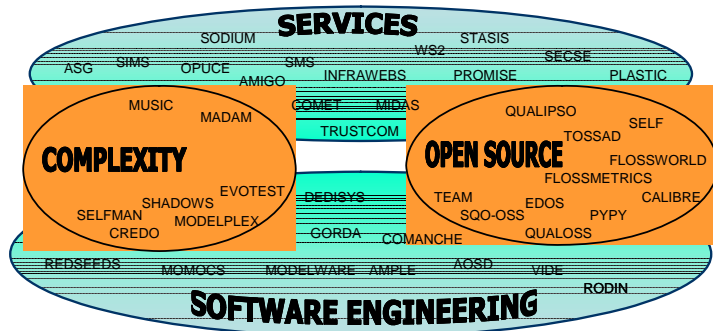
SERVICES

SODIUM
STASIS
WS2
ASG
SIMS
OPUCE
SMS
SECSE
AMIGO
INFRAWEBS
PROMISE
PLASTIC
COMET
MIDAS
TRUSTCOM

COMPLEXITY

MUSIC
MADAM
EVOTEST
SHADOWS
SELFMAN
MODELPLEX
CREDO

OPEN SOURCE

QUALIPSO
TOSSAD
SELF
FLOSSWORLD
FLOSSMETRICS
CALIBRE
TEAM
EDOS
SQO-OSS
PYPY
QUALOSS

DEDISYS
CORDA
COMANCHE
REDSEEDS
MOMOCS
MODELWARE
AMPLE
AOSD
VIDE
RODIN

SOFTWARE ENGINEERING